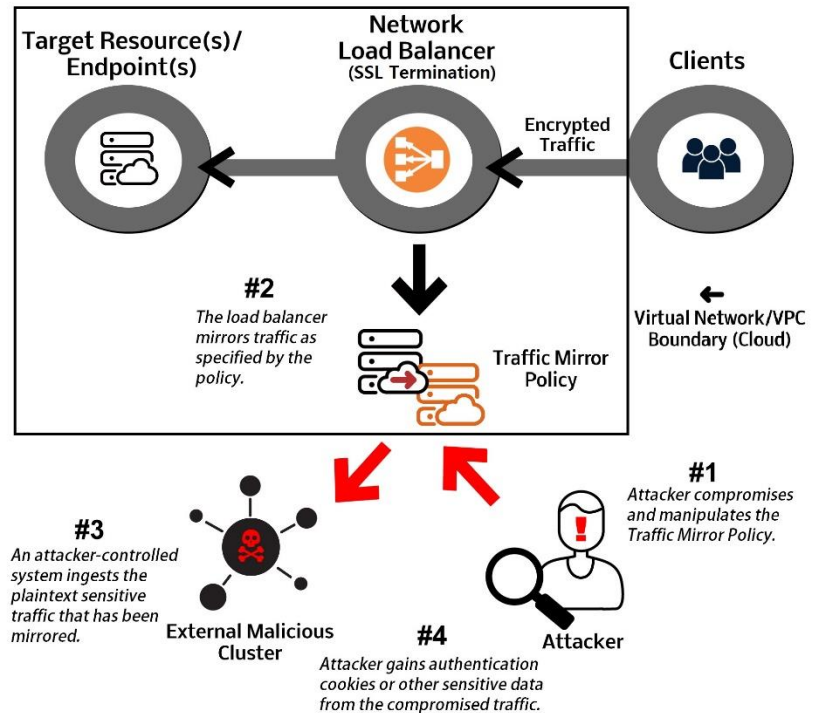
Target Resource(s)/ Endpoint(s)

Network Load Balancer
(SSL Termination)

Clients

Encrypted Traffic

#2
The load balancer mirrors traffic as specified by the policy.

Traffic Mirror Policy

← Virtual Network/VPC Boundary (Cloud)

#1
Attacker compromises and manipulates the Traffic Mirror Policy.

#3
An attacker-controlled system ingests the plaintext sensitive traffic that has been mirrored.

External Malicious Cluster

#4
Attacker gains authentication cookies or other sensitive data from the compromised traffic.

Attacker